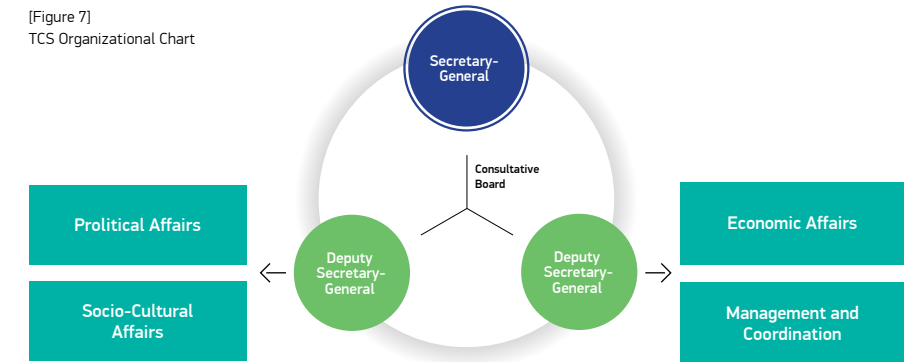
[Figure 7]
TCS Organizational Chart

Secretary-General

Consultative Board

Prolitical Affairs

Socio-Cultural Affairs

Deputy Secretary-General

Deputy Secretary-General

Economic Affairs

Management and Coordination